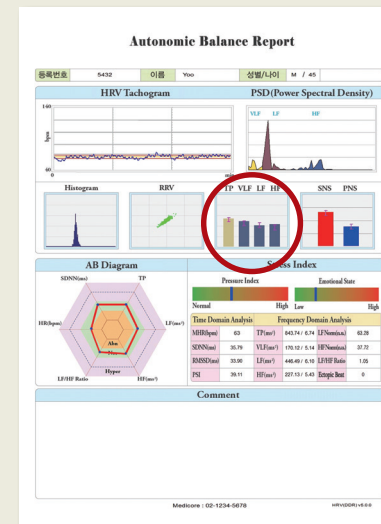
Autonomic Balance Report

| 등록번호 | 5432 | 이름 | Yoo | 성별/나이 | M / 45 |
|---|---|---|---|---|---|

HRV Tachogram

140

bpm

40

PSD(Power Spectral Density)

VLF LF HF

Histogram

RRV

TP VLF LF HF

SNS PNS

AB Diagram

SDNN(ms)

TP

HR(bpm)

LF(ms²)

Abn

Hypo

Hyper

LF/HF Ratio

HF(ms²)

Stress Index

Pressure Index

Normal

High

Emotional State

Low

High

| Time Domain Analysis | | Frequency Domain Analysis | | | |
|---|---|---|---|---|---|
| MHR(bpm) | 63 | TP(ms²) | 843.74 / 6.74 | LF Norm(n.u.) | 63.28 |
| SDNN(ms) | 35.79 | VLF(ms²) | 170.12 / 5.14 | HF Norm(n.u.) | 37.72 |
| RMSSD(ms) | 33.90 | LF(ms²) | 446.49 / 6.10 | LF/HF Ratio | 1.05 |
| PSI | 39.11 | HF(ms²) | 227.13 / 5.43 | Ectopic Beat | 0 |

Comment

Medicore : 02-1234-5678

HRV(DDR) v5.0.0